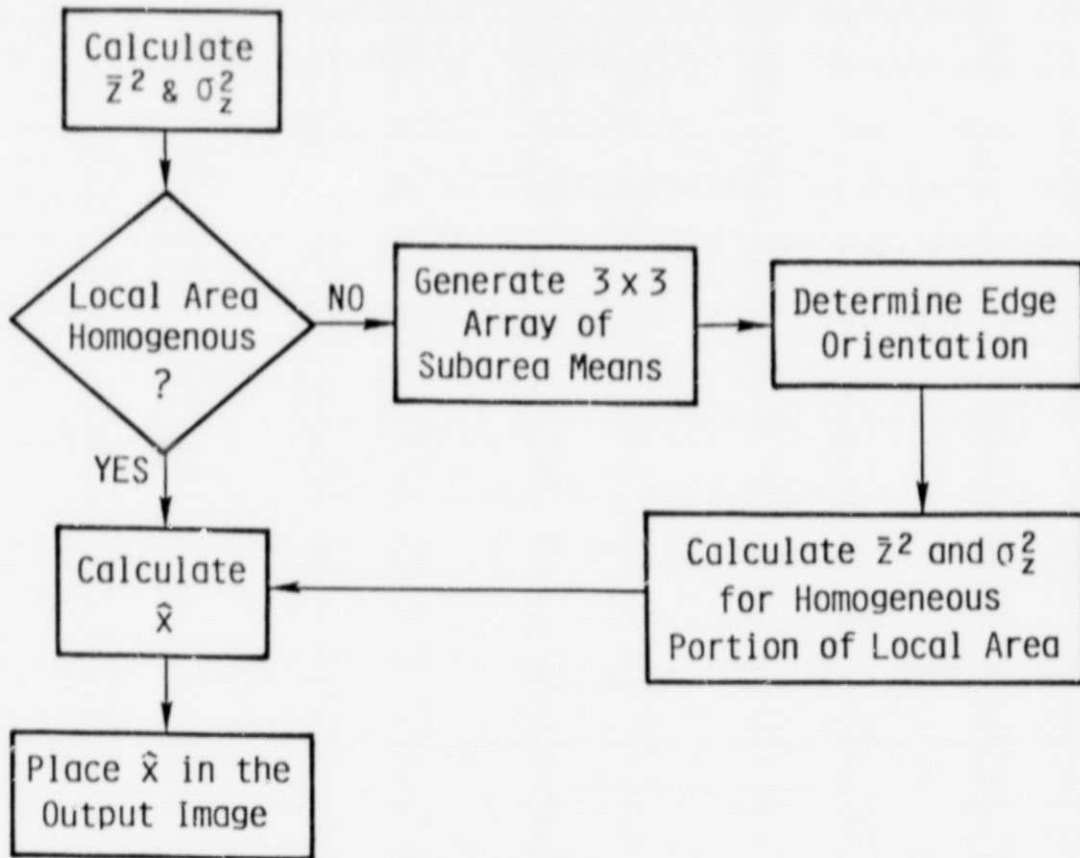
Calculate $\bar{z}^2$ & $\sigma_z^2$

Local Area Homogenous ?

NO

Generate 3 x 3 Array of Subarea Means

Determine Edge Orientation

YES

Calculate $\hat{x}$

Calculate $\bar{z}^2$ and $\sigma_z^2$ for Homogeneous Portion of Local Area

Place $\hat{x}$ in the Output Image